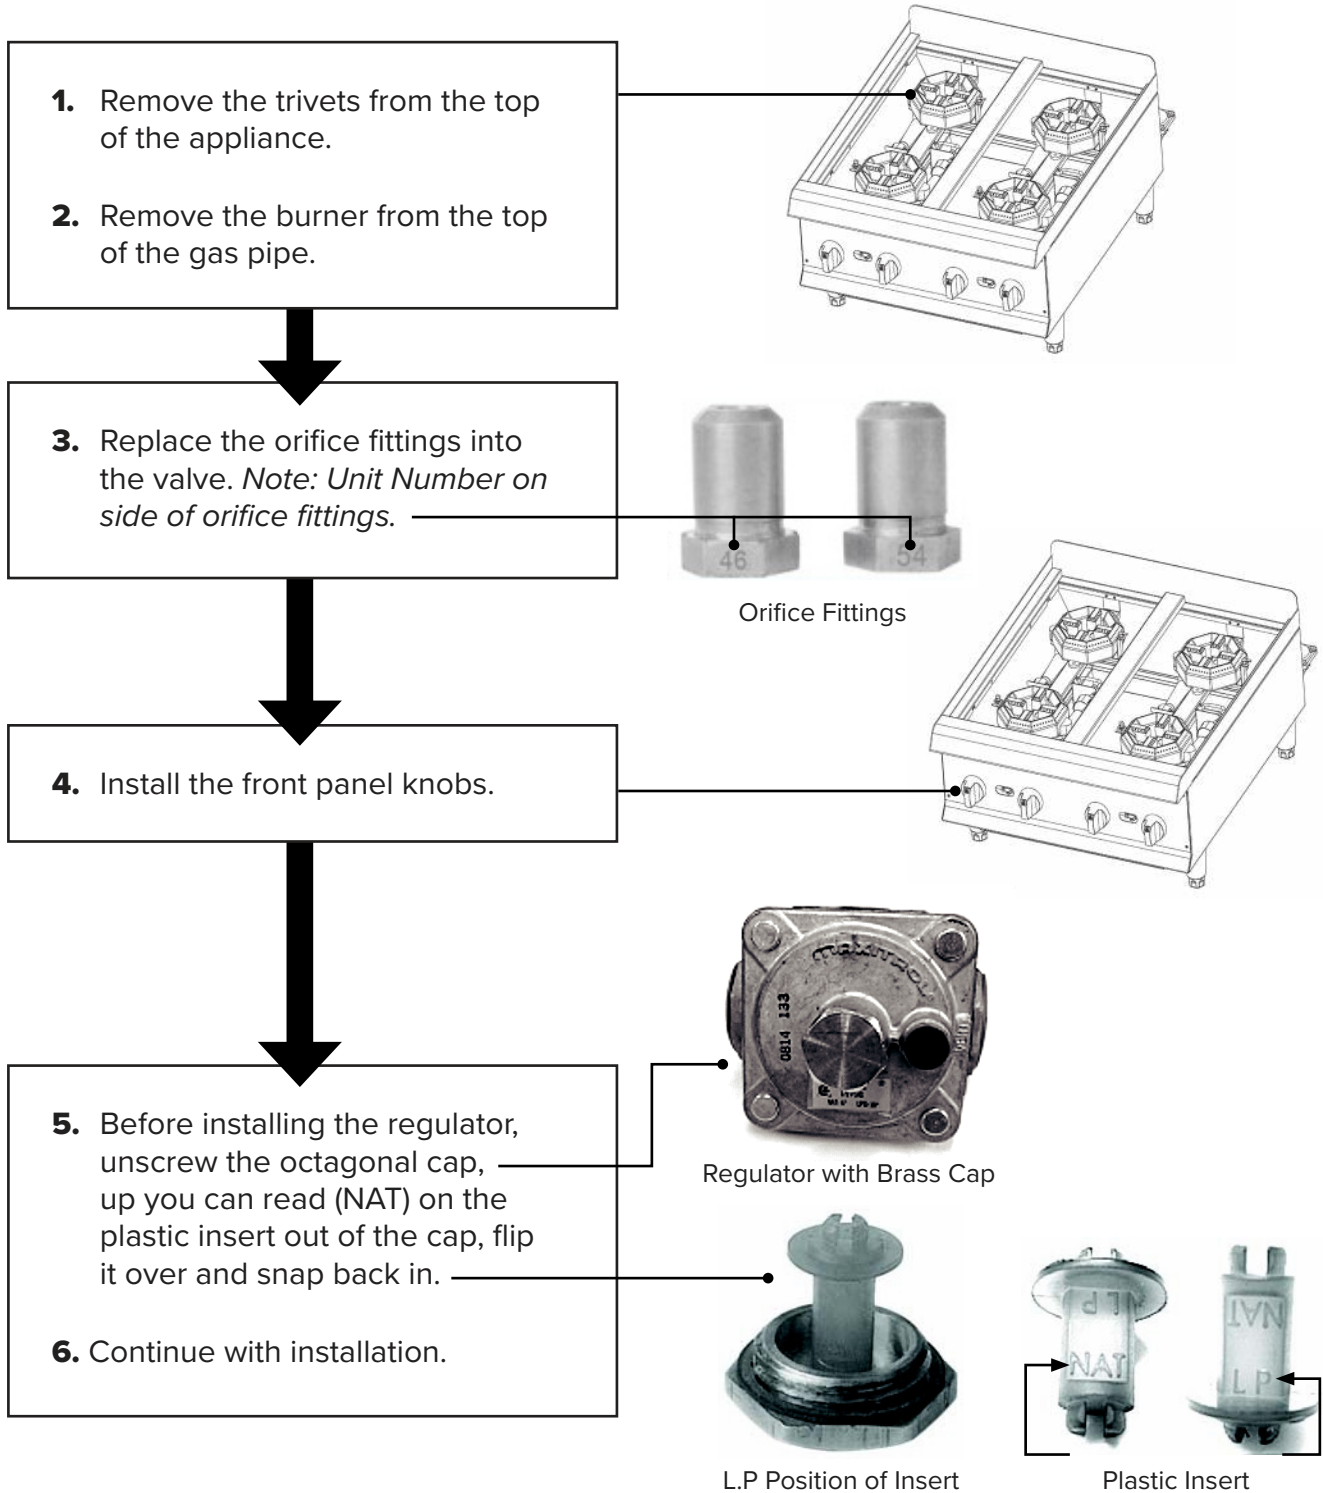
1. Remove the trivets from the top of the appliance.

2. Remove the burner from the top of the gas pipe.

3. Replace the orifice fittings into the valve. *Note: Unit Number on side of orifice fittings.*

46 54

Orifice Fittings

4. Install the front panel knobs.

maxitrol 0814 133

Regulator with Brass Cap

5. Before installing the regulator, unscrew the octagonal cap, up you can read (NAT) on the plastic insert out of the cap, flip it over and snap back in.

6. Continue with installation.

L P NAT NAT L P

L.P Position of Insert

Plastic Insert